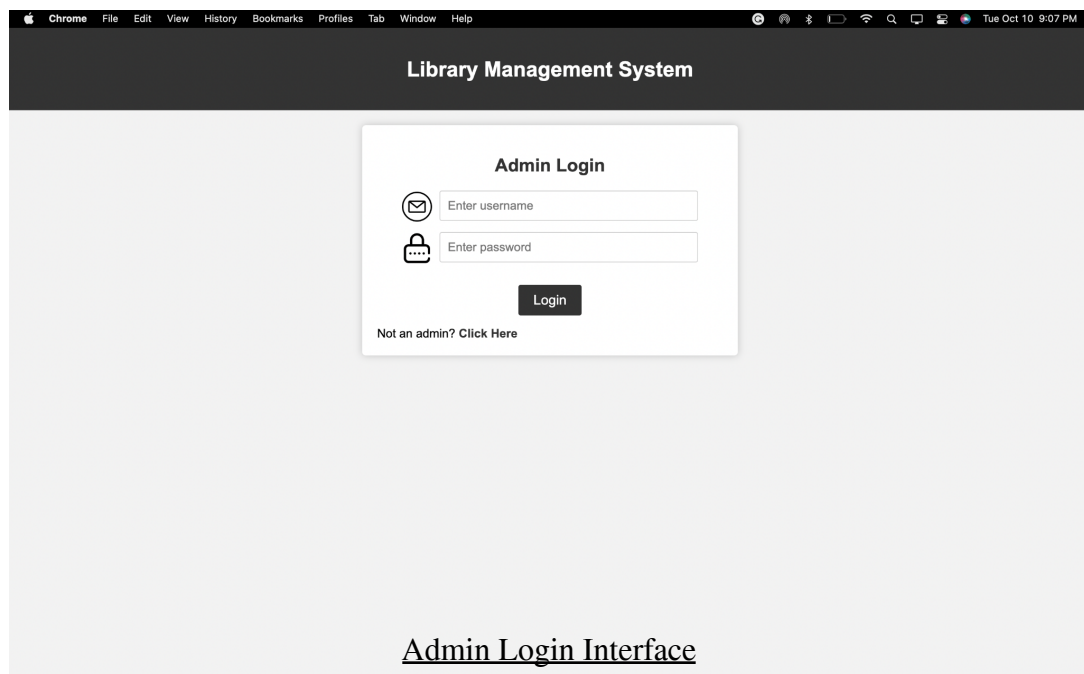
Chrome File Edit View History Bookmarks Profiles Tab Window Help

Tue Oct 10 9:07 PM

Library Management System

Admin Login

Enter username

Enter password

Login

Not an admin? Click Here

Admin Login Interface